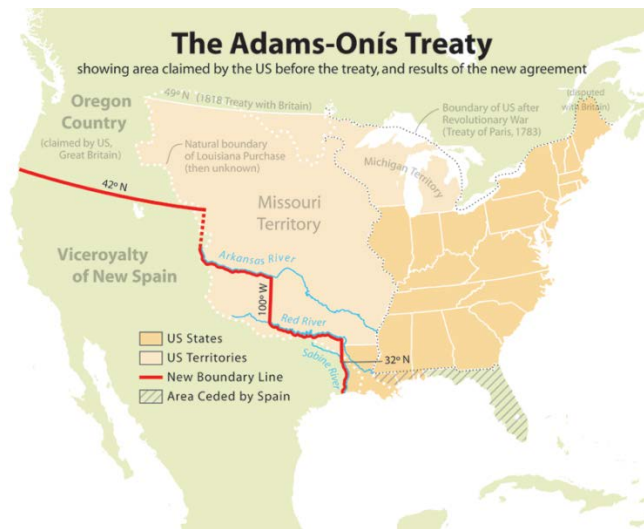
The Adams-Onís Treaty
showing area claimed by the US before the treaty, and results of the new agreement

Oregon Country
(claimed by US, Great Britain)

49° N (1818 Treaty with Britain)

(disputed with Britain)

Boundary of US after Revolutionary War (Treaty of Paris, 1783)

Natural boundary of Louisiana Purchase (then unknown)

Michigan Territory

42° N

Missouri Territory

Viceroyalty of New Spain

Arkansas River

100° W

Red River

Sabine River

32° N

US States
US Territories
New Boundary Line
Area Ceded by Spain